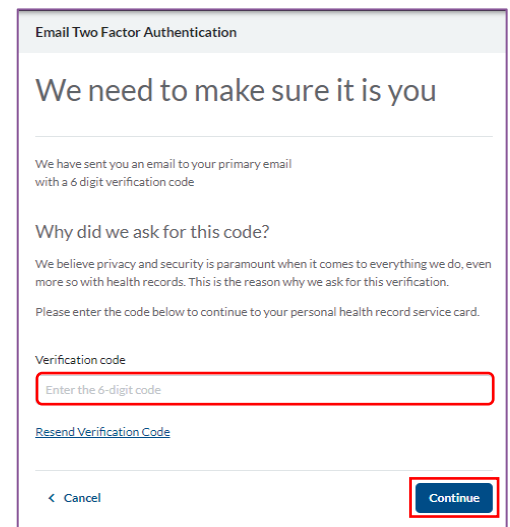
Email Two Factor Authentication

We need to make sure it is you

We have sent you an email to your primary email with a 6 digit verification code

Why did we ask for this code?

We believe privacy and security is paramount when it comes to everything we do, even more so with health records. This is the reason why we ask for this verification.

Please enter the code below to continue to your personal health record service card.

Verification code

Enter the 6-digit code

Resend Verification Code

< Cancel

Continue